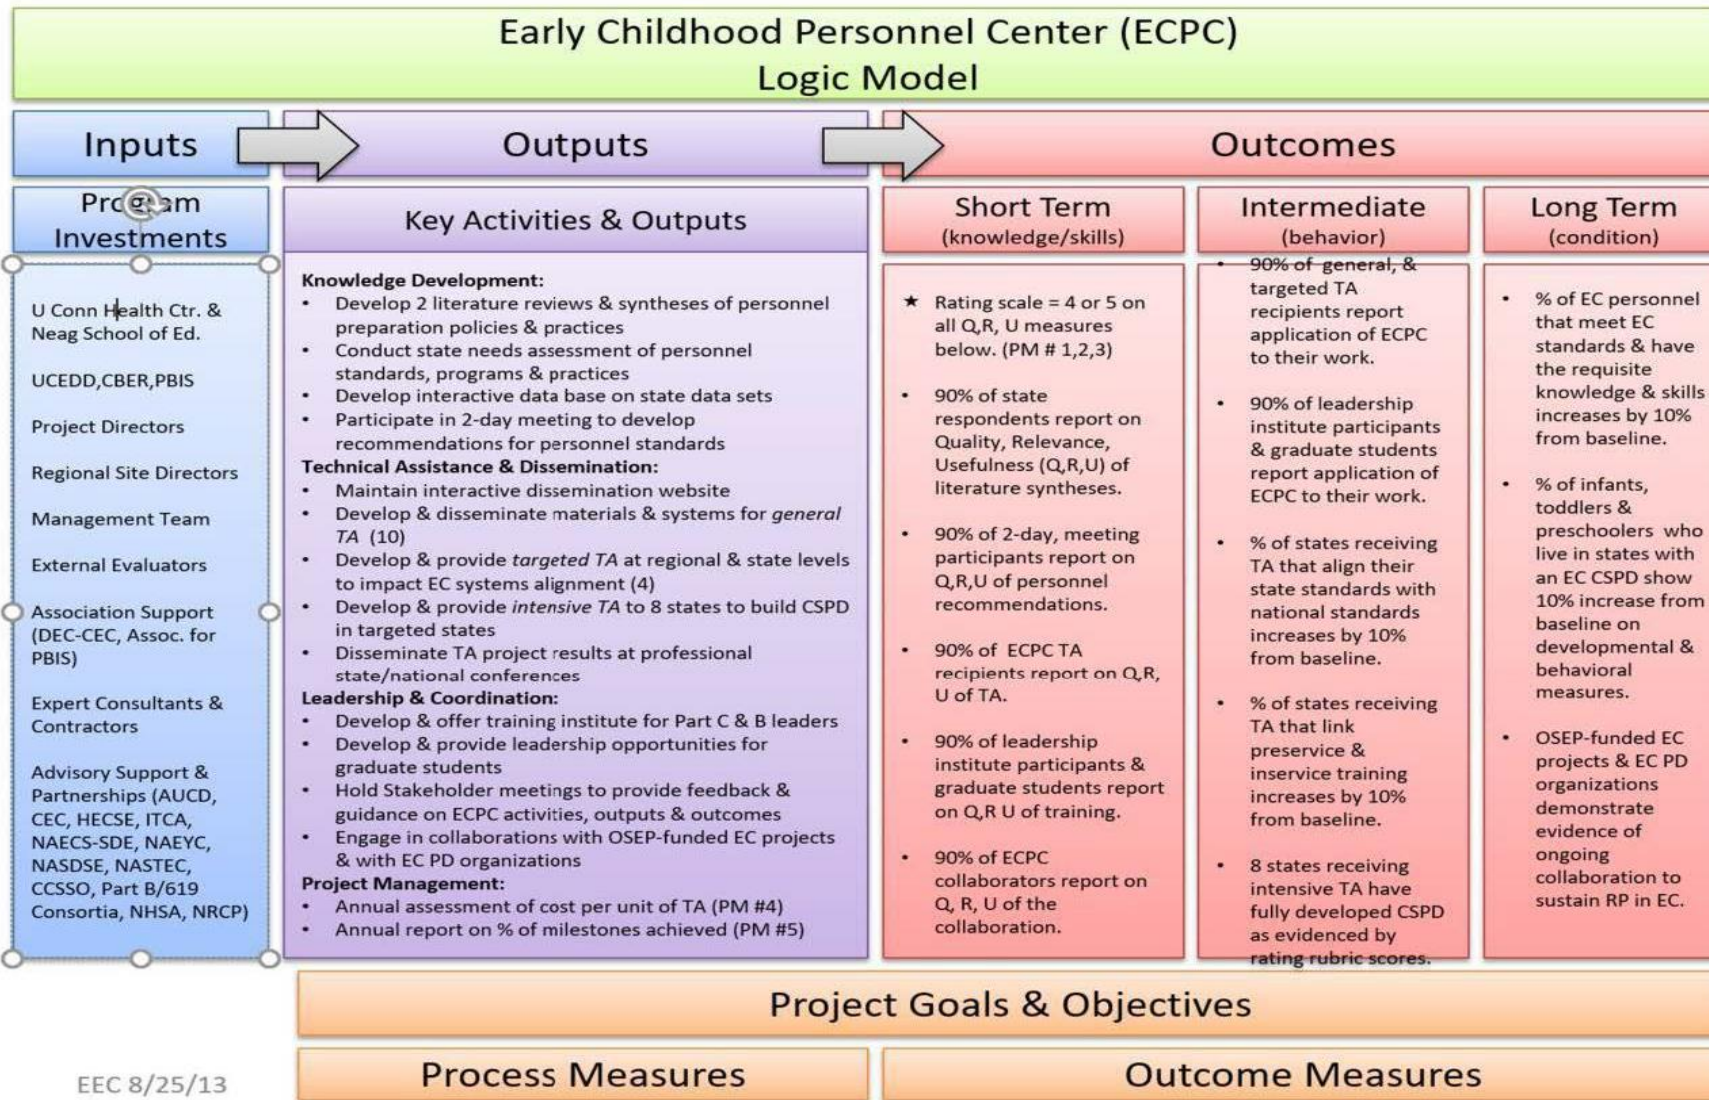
Early Childhood Personnel Center (ECPC)
Logic Model

Inputs

Outputs

Outcomes

Program Investments

U Conn Health Ctr. & Neag School of Ed.

UCEDD,CBER,PBIS

Project Directors

Regional Site Directors

Management Team

External Evaluators

Association Support (DEC-CEC, Assoc. for PBIS)

Expert Consultants & Contractors

Advisory Support & Partnerships (AUCD, CEC, HECSE, ITCA, NAECS-SDE, NAEYC, NASDSE, NASTEC, CCSSO, Part B/619 Consortia, NHSA, NRCP)

Key Activities & Outputs

Knowledge Development:
• Develop 2 literature reviews & syntheses of personnel preparation policies & practices
• Conduct state needs assessment of personnel standards, programs & practices
• Develop interactive data base on state data sets
• Participate in 2-day meeting to develop recommendations for personnel standards
Technical Assistance & Dissemination:
• Maintain interactive dissemination website
• Develop & disseminate materials & systems for general TA (10)
• Develop & provide targeted TA at regional & state levels to impact EC systems alignment (4)
• Develop & provide intensive TA to 8 states to build CSPD in targeted states
• Disseminate TA project results at professional state/national conferences
Leadership & Coordination:
• Develop & offer training institute for Part C & B leaders
• Develop & provide leadership opportunities for graduate students
• Hold Stakeholder meetings to provide feedback & guidance on ECPC activities, outputs & outcomes
• Engage in collaborations with OSEP-funded EC projects & with EC PD organizations
Project Management:
• Annual assessment of cost per unit of TA (PM #4)
• Annual report on % of milestones achieved (PM #5)

Short Term
(knowledge/skills)

★ Rating scale = 4 or 5 on all Q,R, U measures below. (PM # 1,2,3)

• 90% of state respondents report on Quality, Relevance, Usefulness (Q,R,U) of literature syntheses.

• 90% of 2-day, meeting participants report on Q,R,U of personnel recommendations.

• 90% of ECPC TA recipients report on Q,R, U of TA.

• 90% of leadership institute participants & graduate students report on Q,R U of training.

• 90% of ECPC collaborators report on Q, R, U of the collaboration.

Intermediate
(behavior)

• 90% of general, & targeted TA recipients report application of ECPC to their work.

• 90% of leadership institute participants & graduate students report application of ECPC to their work.

• % of states receiving TA that align their state standards with national standards increases by 10% from baseline.

• % of states receiving TA that link preservice & inservice training increases by 10% from baseline.

• 8 states receiving intensive TA have fully developed CSPD as evidenced by rating rubric scores.

Long Term
(condition)

• % of EC personnel that meet EC standards & have the requisite knowledge & skills increases by 10% from baseline.

• % of infants, toddlers & preschoolers who live in states with an EC CSPD show 10% increase from baseline on developmental & behavioral measures.

• OSEP-funded EC projects & EC PD organizations demonstrate evidence of ongoing collaboration to sustain RP in EC.

Project Goals & Objectives

EEC 8/25/13

Process Measures

Outcome Measures